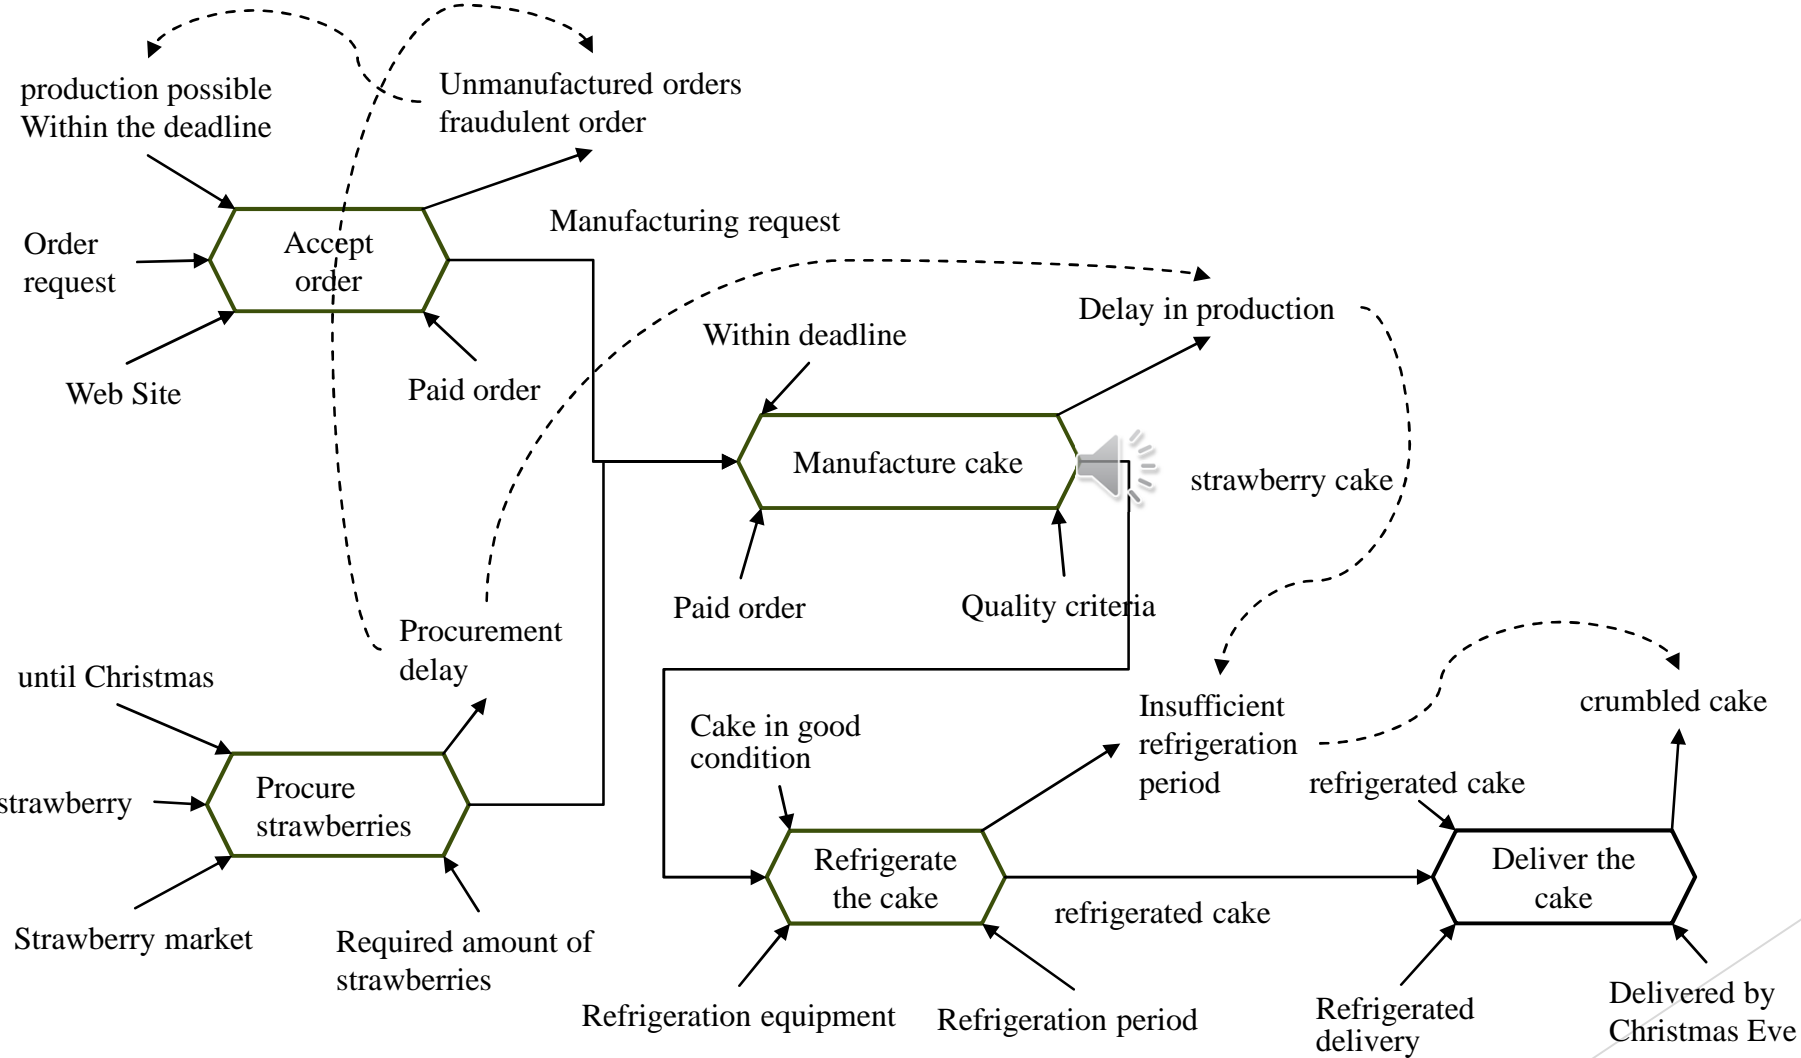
production possible
Within the deadline

Unmanufactured orders
fraudulent order

Order request

Accept order

Manufacturing request

Web Site

Paid order

Delay in production

Within deadline

Manufacture cake

strawberry cake

Paid order

Quality criteria

Procurement delay

until Christmas

strawberry

Procure strawberries

Strawberry market

Required amount of strawberries

Cake in good condition

Insufficient refrigeration period

crumbled cake

refrigerated cake

Refrigerate the cake

refrigerated cake

Deliver the cake

Refrigeration equipment

Refrigeration period

Refrigerated delivery

Delivered by Christmas Eve